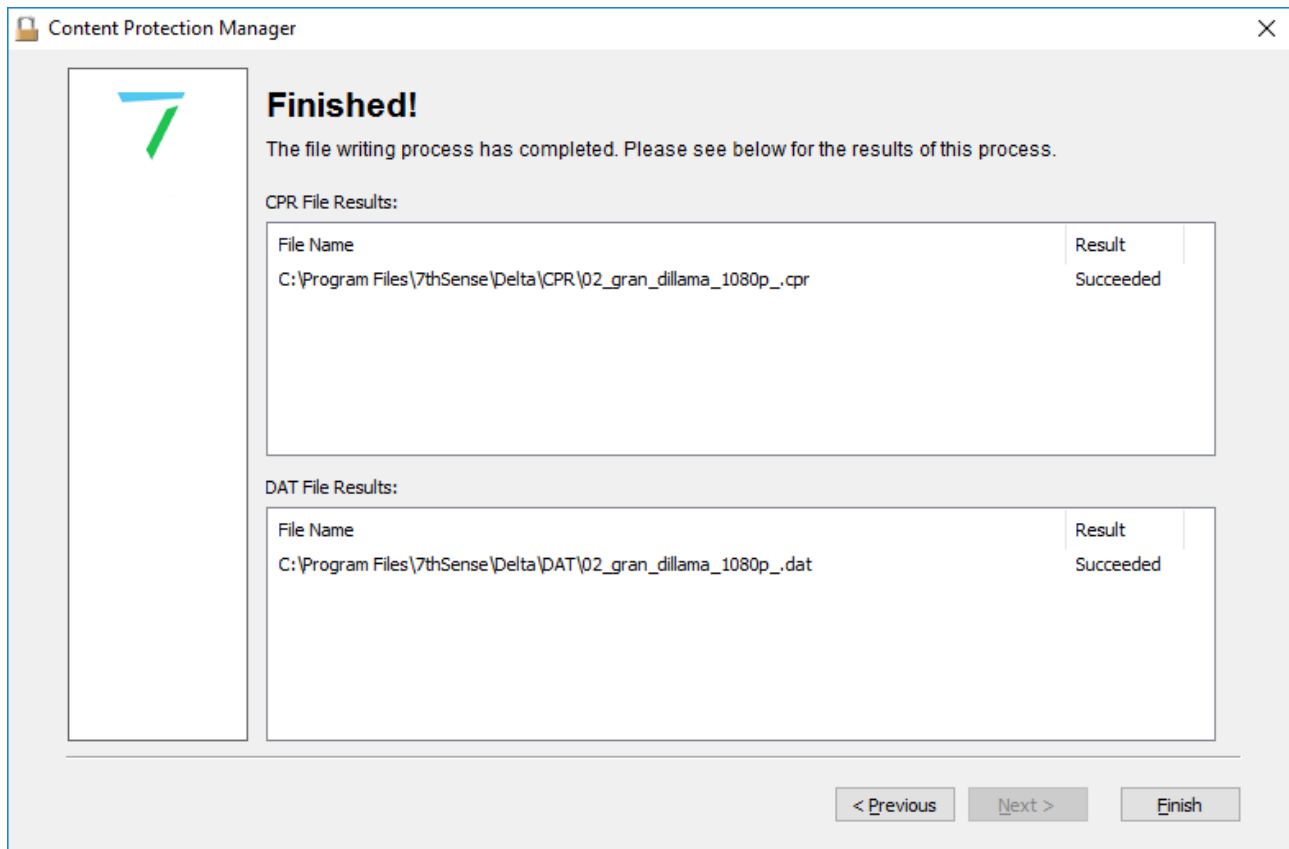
Content Protection Manager

Finished!

The file writing process has completed. Please see below for the results of this process.

CPR File Results:

| File Name | Result |
|---|---|
| C:\Program Files\7thSense\Delta\CPR\02_gran_dillama_1080p_.cpr | Succeeded |

DAT File Results:

| File Name | Result |
|---|---|
| C:\Program Files\7thSense\Delta\DAT\02_gran_dillama_1080p_.dat | Succeeded |

< Previous   Next >   Finish